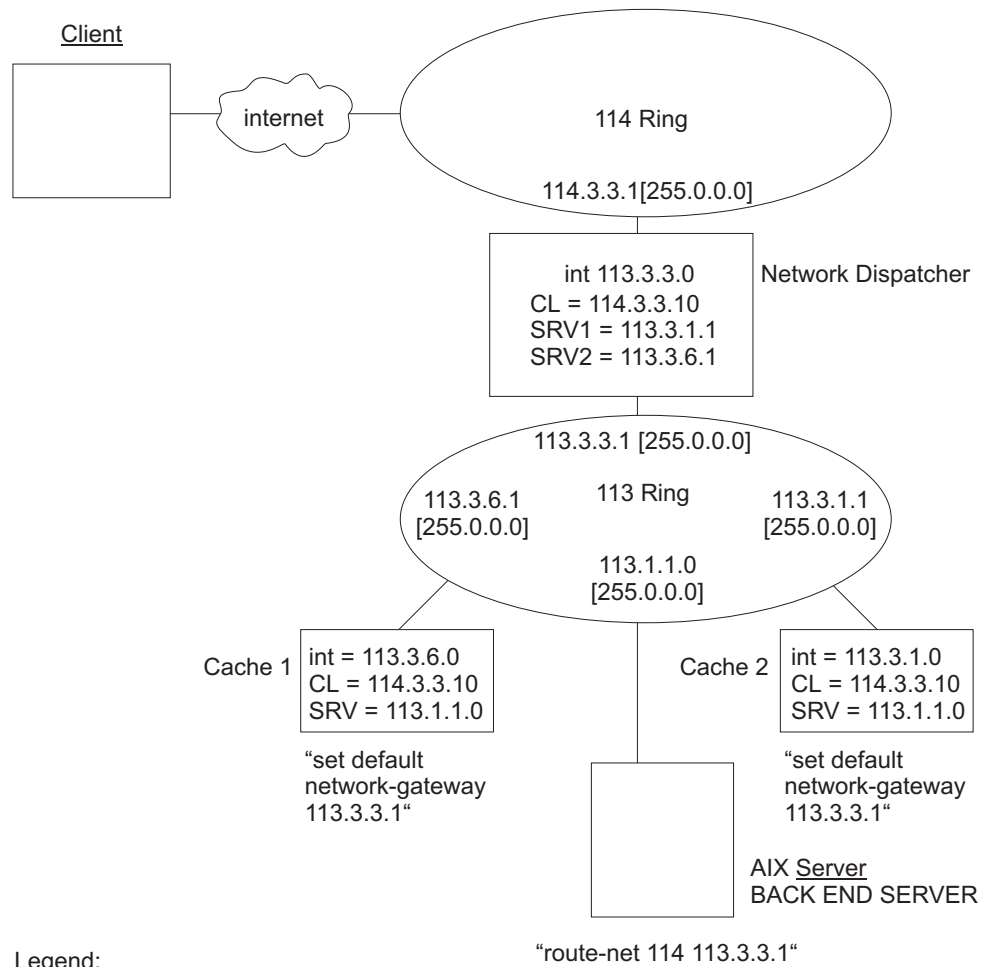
Client

internet

114 Ring

114.3.3.1[255.0.0.0]

int 113.3.3.0
CL = 114.3.3.10
SRV1 = 113.3.1.1
SRV2 = 113.3.6.1

Network Dispatcher

113.3.3.1 [255.0.0.0]

113.3.6.1
[255.0.0.0]

113 Ring

113.3.1.1
[255.0.0.0]

113.1.1.0
[255.0.0.0]

Cache 1

int = 113.3.6.0
CL = 114.3.3.10
SRV = 113.1.1.0

"set default network-gateway 113.3.3.1"

Cache 2

int = 113.3.1.0
CL = 114.3.3.10
SRV = 113.1.1.0

"set default network-gateway 113.3.3.1"

AIX Server
BACK END SERVER

"route-net 114 113.3.3.1"

Legend: